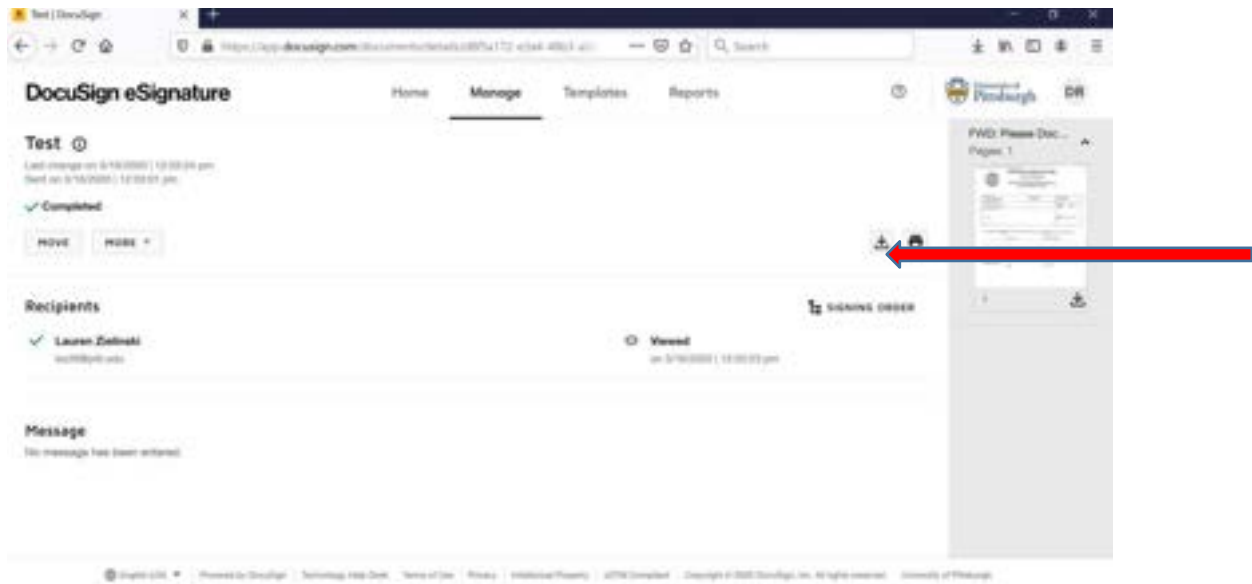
Test | DocuSign

https://app.docusign.com/documents/details/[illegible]

Search

DocuSign eSignature

Home

Manage

Templates

Reports

University of Pittsburgh

DR

Test

Last change on 3/18/2020 | 12:00:24 pm
Sent on 3/18/2020 | 12:00:01 pm

Completed

MOVE

MORE

FWD: Please Doc...
Pages: 1

1

Recipients

SIGNING ORDER

Lauren Zielinski
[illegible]@pitt.edu

Viewed
on 3/18/2020 | 12:00:03 pm

Message
No message has been entered.

English (US) | Powered by DocuSign | Technology Help Desk | Terms of Use | Privacy | Intellectual Property | xDTM Compliant | Copyright © 2020 DocuSign, Inc. All rights reserved. | University of Pittsburgh